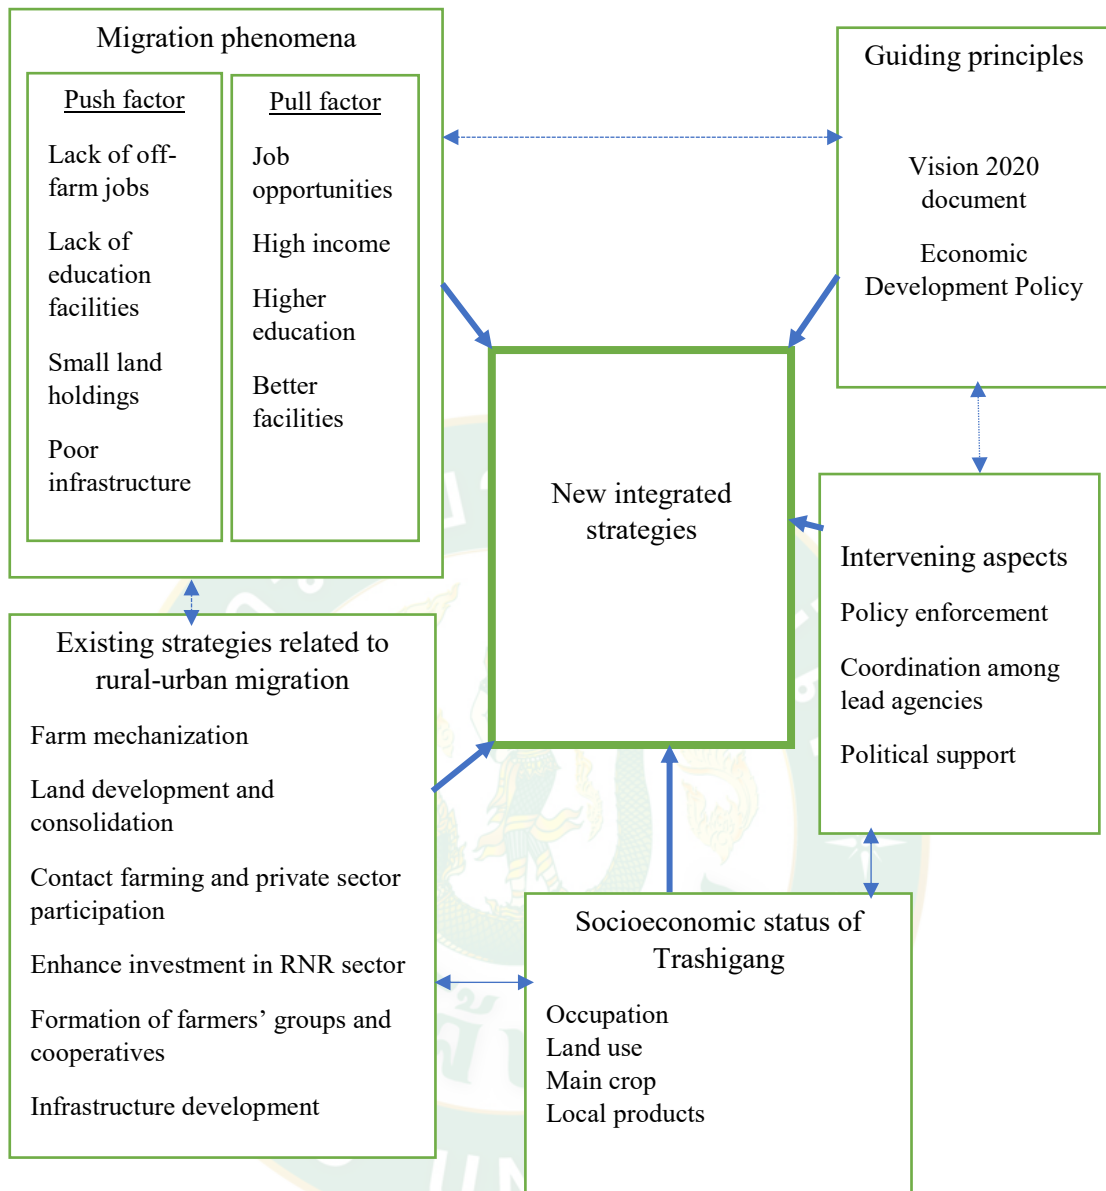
Migration phenomena

Push factor

Lack of off-farm jobs

Lack of education facilities

Small land holdings

Poor infrastructure

Pull factor

Job opportunities

High income

Higher education

Better facilities

Guiding principles

Vision 2020 document

Economic Development Policy

New integrated strategies

Intervening aspects

Policy enforcement

Coordination among lead agencies

Political support

Existing strategies related to rural-urban migration

Farm mechanization

Land development and consolidation

Contact farming and private sector participation

Enhance investment in RNR sector

Formation of farmers' groups and cooperatives

Infrastructure development

Socioeconomic status of Trashigang

Occupation
Land use
Main crop
Local products